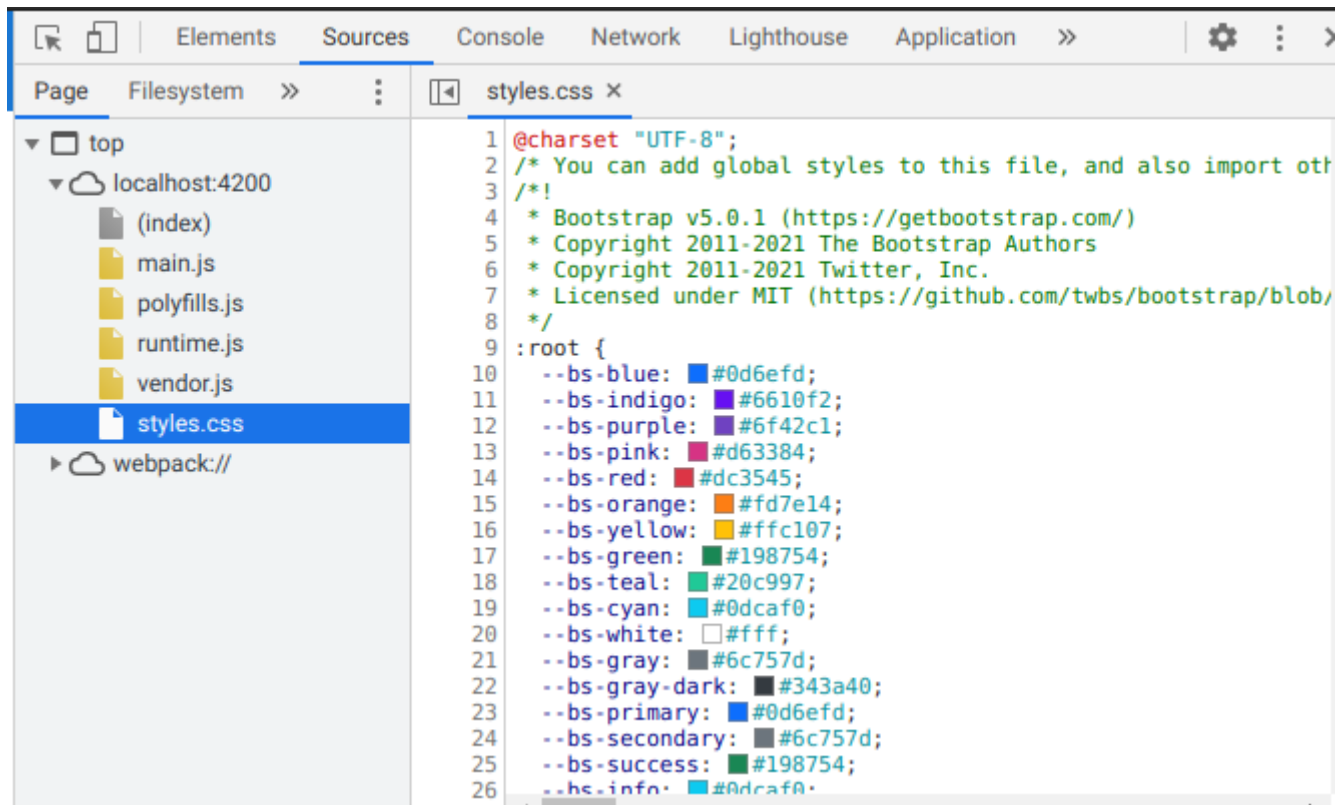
Elements Sources Console Network Lighthouse Application »

Page Filesystem »

styles.css ×

top
localhost:4200
(index)
main.js
polyfills.js
runtime.js
vendor.js
styles.css
webpack://

1 @charset "UTF-8";
2 /* You can add global styles to this file, and also import oth
3 /*!
4 * Bootstrap v5.0.1 (https://getbootstrap.com/)
5 * Copyright 2011-2021 The Bootstrap Authors
6 * Copyright 2011-2021 Twitter, Inc.
7 * Licensed under MIT (https://github.com/twbs/bootstrap/blob/
8 */
9 :root {
10 --bs-blue: #0d6efd;
11 --bs-indigo: #6610f2;
12 --bs-purple: #6f42c1;
13 --bs-pink: #d63384;
14 --bs-red: #dc3545;
15 --bs-orange: #fd7e14;
16 --bs-yellow: #ffc107;
17 --bs-green: #198754;
18 --bs-teal: #20c997;
19 --bs-cyan: #0dcaf0;
20 --bs-white: #fff;
21 --bs-gray: #6c757d;
22 --bs-gray-dark: #343a40;
23 --bs-primary: #0d6efd;
24 --bs-secondary: #6c757d;
25 --bs-success: #198754;
26 --bs-info: #0dcaf0;